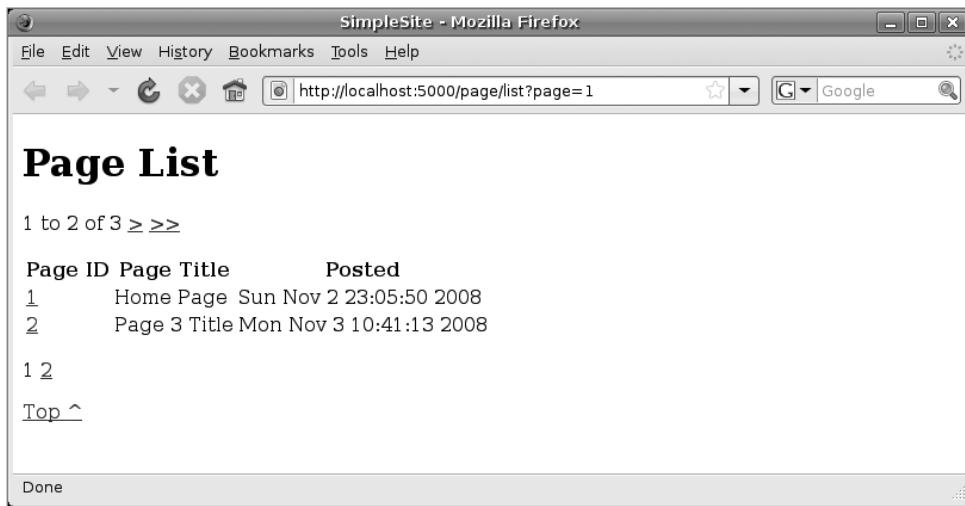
SimpleSite - Mozilla Firefox

File Edit View History Bookmarks Tools Help

http://localhost:5000/page/list?page=1

Google

# Page List

1 to 2 of 3 > >>

| Page ID | Page Title | Posted |
|---|---|---|
| 1 | Home Page | Sun Nov 2 23:05:50 2008 |
| 2 | Page 3 Title | Mon Nov 3 10:41:13 2008 |

1 2

Top ^

Done